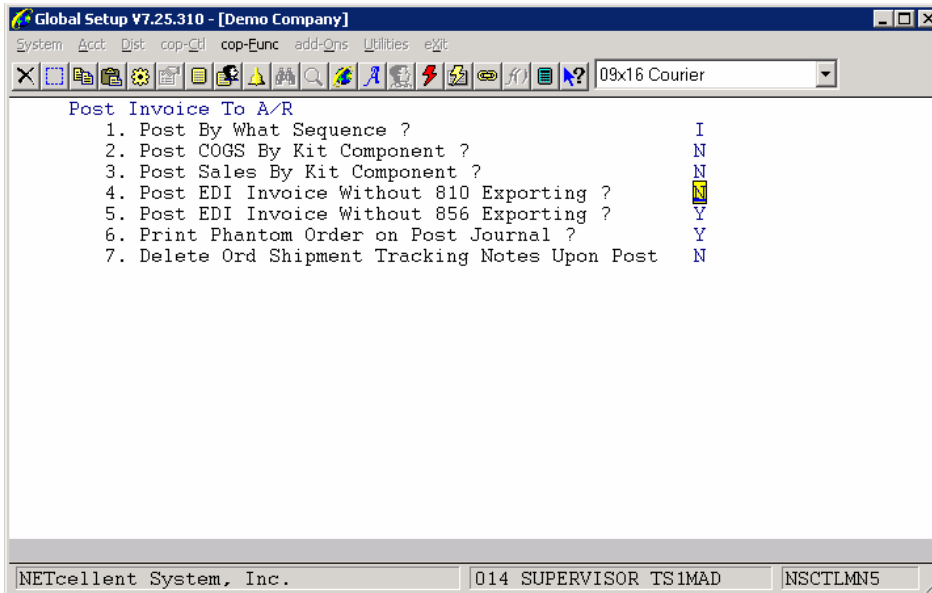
Global Setup V7.25.310 - [Demo Company]

System Acct Dist cop-Ctl cop-Func add-Ons Utilities eXit

09x16 Courier

Post Invoice To A/R
1. Post By What Sequence ? I
2. Post COGS By Kit Component ? N
3. Post Sales By Kit Component ? N
4. Post EDI Invoice Without 810 Exporting ? N
5. Post EDI Invoice Without 856 Exporting ? Y
6. Print Phantom Order on Post Journal ? Y
7. Delete Ord Shipment Tracking Notes Upon Post N

NETcellent System, Inc. | 014 SUPERVISOR TS1MAD | NSCTLMN5